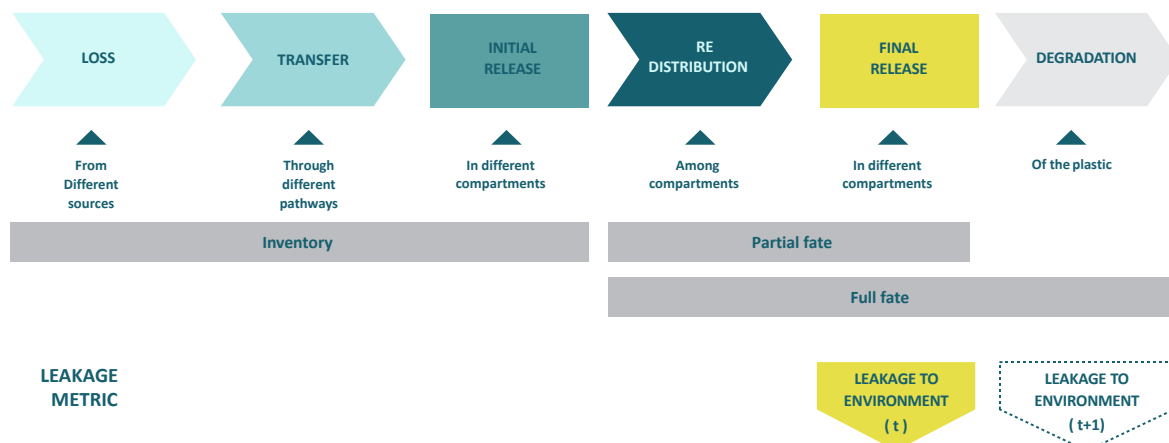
LOSS

TRANSFER

INITIAL RELEASE

RE DISTRIBUTION

FINAL RELEASE

DEGRADATION

From Different sources

Through different pathways

In different compartments

Among compartments

In different compartments

Of the plastic

Inventory

Partial fate

Full fate

LEAKAGE METRIC

LEAKAGE TO ENVIRONMENT ( t )

LEAKAGE TO ENVIRONMENT ( t+1)